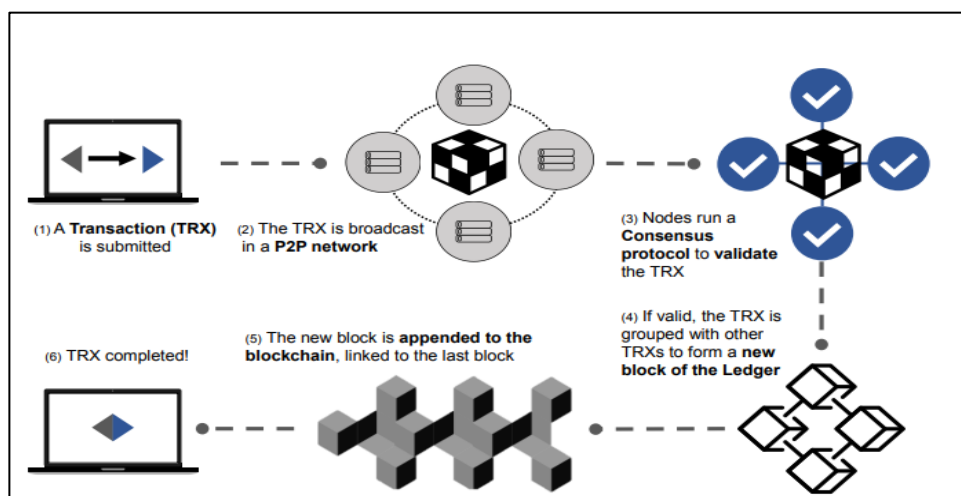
(1) A **Transaction (TRX)** is submitted

(2) The TRX is broadcast in a **P2P network**

(3) Nodes run a **Consensus protocol** to **validate** the TRX

(4) If valid, the TRX is grouped with other TRXs to form a **new block of the Ledger**

(5) The new block is **appended to the blockchain**, linked to the last block

(6) TRX completed!